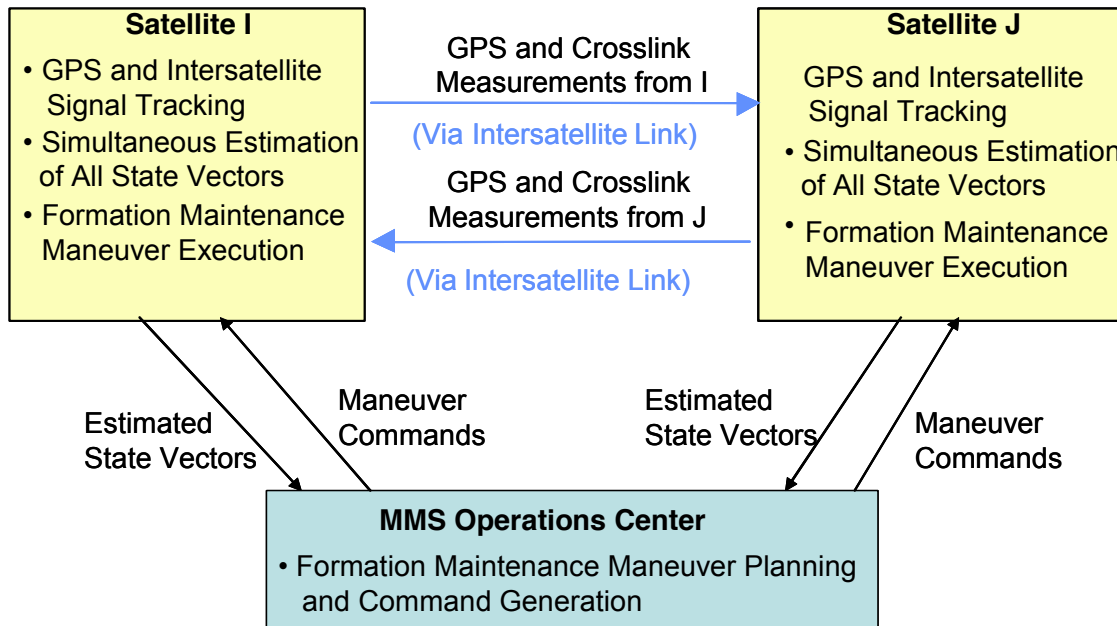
Satellite I

• GPS and Intersatellite Signal Tracking
• Simultaneous Estimation of All State Vectors
• Formation Maintenance Maneuver Execution

GPS and Crosslink Measurements from I

(Via Intersatellite Link)

GPS and Crosslink Measurements from J

(Via Intersatellite Link)

Satellite J

GPS and Intersatellite Signal Tracking
• Simultaneous Estimation of All State Vectors
• Formation Maintenance Maneuver Execution

Estimated State Vectors

Maneuver Commands

Estimated State Vectors

Maneuver Commands

MMS Operations Center

• Formation Maintenance Maneuver Planning and Command Generation